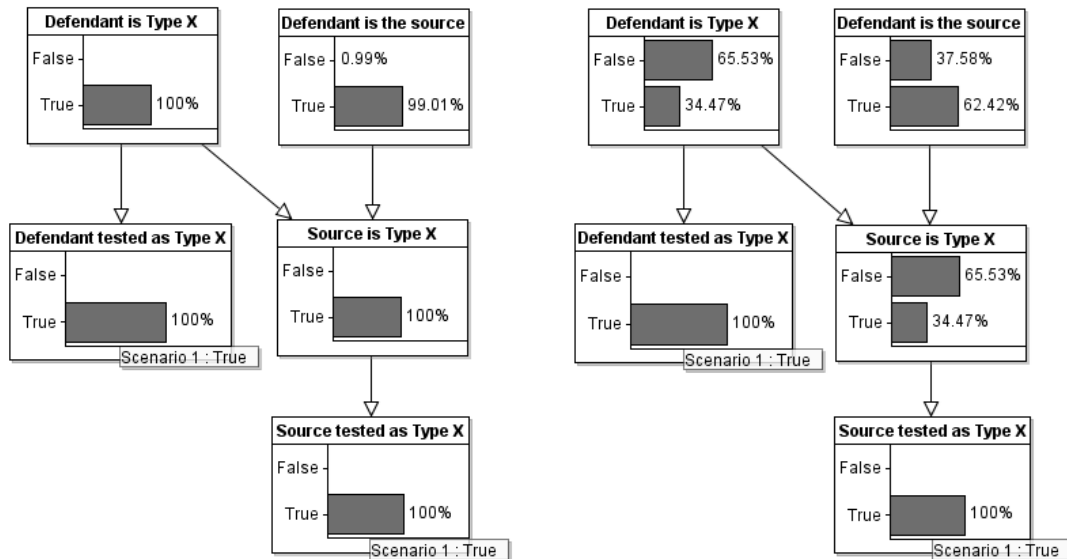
Defendant is Type X
False
True 100%

Defendant is the source
False 0.99%
True 99.01%

Defendant tested as Type X
False
True 100%
Scenario 1 : True

Source is Type X
False
True 100%

Source tested as Type X
False
True 100%
Scenario 1 : True

Defendant is Type X
False 65.53%
True 34.47%

Defendant is the source
False 37.58%
True 62.42%

Defendant tested as Type X
False
True 100%
Scenario 1 : True

Source is Type X
False 65.53%
True 34.47%

Source tested as Type X
False
True 100%
Scenario 1 : True